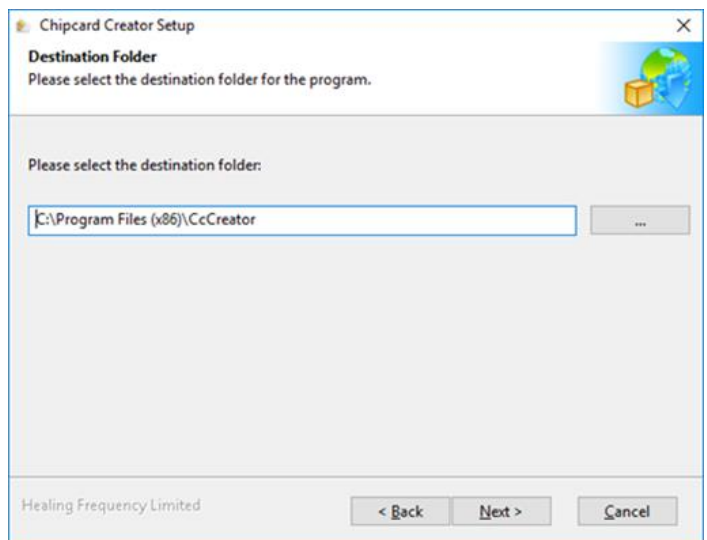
Chipcard Creator Setup
×

Destination Folder
Please select the destination folder for the program.

Please select the destination folder:

C:\Program Files (x86)\CcCreator

...

Healing Frequency Limited

< Back
Next >
Cancel